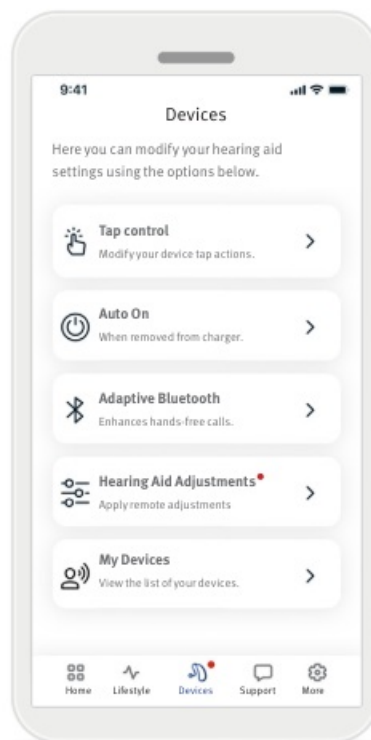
9:41

Devices

Here you can modify your hearing aid settings using the options below.

Tap control
Modify your device tap actions.

Auto On
When removed from charger.

Adaptive Bluetooth
Enhances hands-free calls.

Hearing Aid Adjustments
Apply remote adjustments

My Devices
View the list of your devices.

Home Lifestyle Devices Support More